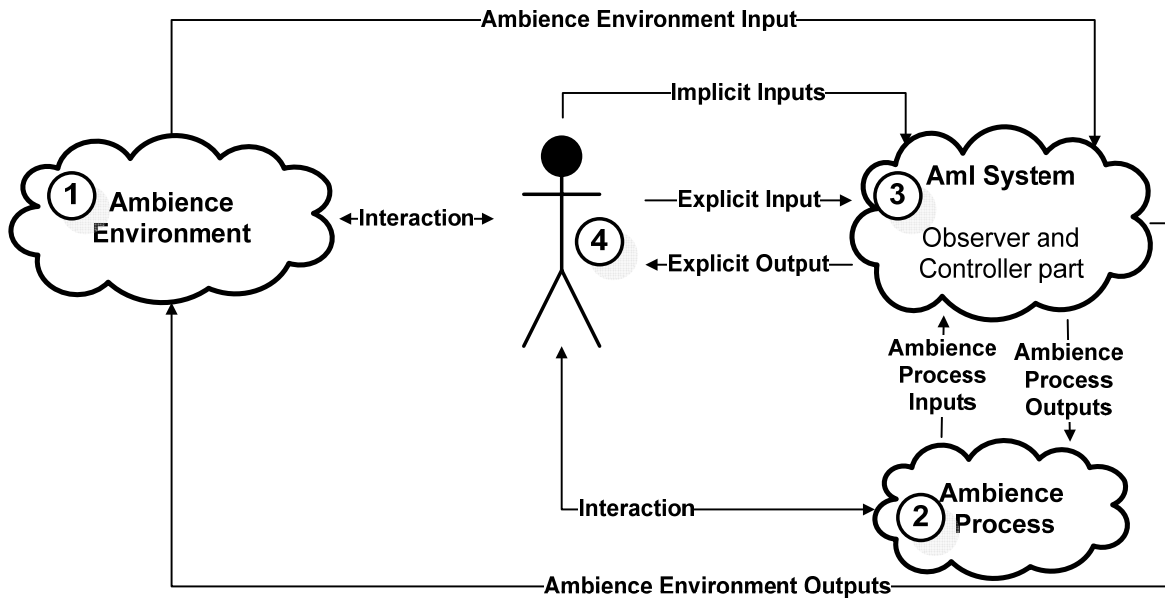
Ambience Environment Input

Implicit Inputs

1 Ambience Environment

Interaction

4

Explicit Input

Explicit Output

3 AmI System

Observer and Controller part

Ambience Process Inputs

Ambience Process Outputs

Interaction

2 Ambience Process

Ambience Environment Outputs